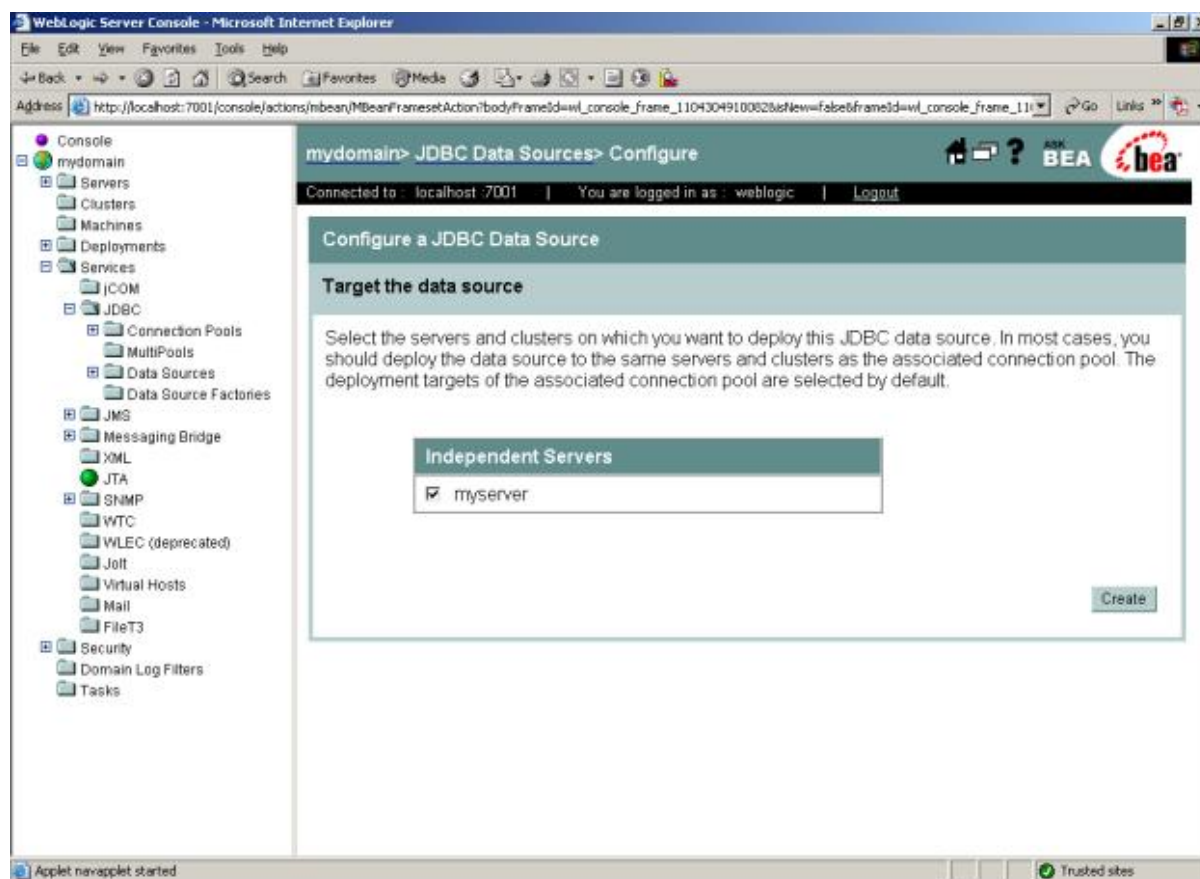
WebLogic Server Console - Microsoft Internet Explorer

File Edit View Favorites Tools Help

Back Search Favorites Media

Address http://localhost:7001/console/actions/mbean/MBeanFramesetAction?bodyFrameId=wl_console_frame_1104304910082&isNew=false&frameId=wl_console_frame_11 Go Links

Console
mydomain
Servers
Clusters
Machines
Deployments
Services
jCOM
JDBC
Connection Pools
MultiPools
Data Sources
Data Source Factories
JMS
Messaging Bridge
XML
JTA
SNMP
WTC
WLEC (deprecated)
Jolt
Virtual Hosts
Mail
FileT3
Security
Domain Log Filters
Tasks

mydomain> JDBC Data Sources> Configure

ASK BEA bea

Connected to : localhost :7001 | You are logged in as : weblogic | Logout

Configure a JDBC Data Source

Target the data source

Select the servers and clusters on which you want to deploy this JDBC data source. In most cases, you should deploy the data source to the same servers and clusters as the associated connection pool. The deployment targets of the associated connection pool are selected by default.

Independent Servers
myserver

Create

Applet navapplet started

Trusted sites